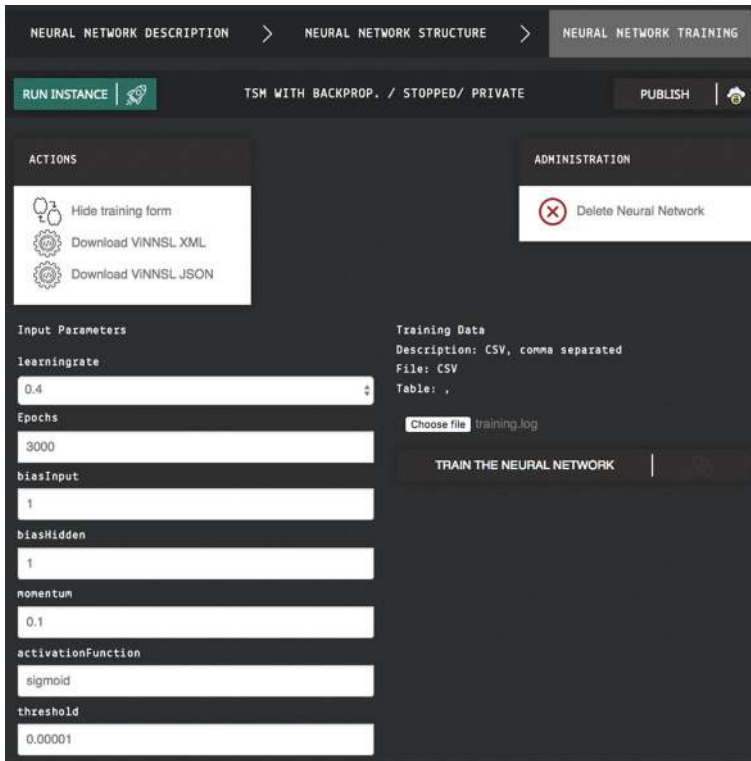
NEURAL NETWORK DESCRIPTION > NEURAL NETWORK STRUCTURE > NEURAL NETWORK TRAINING

RUN INSTANCE

TSM WITH BACKPROP. / STOPPED/ PRIVATE

PUBLISH

ACTIONS

Hide training form

Download ViNNSL XML

Download ViNNSL JSON

ADMINISTRATION

Delete Neural Network

Input Parameters

learningrate

0.4

Epochs

3000

biasInput

1

biasHidden

1

momentum

0.1

activationFunction

sigmoid

threshold

0.00001

Training Data
Description: CSV, comma separated
File: CSV
Table: ,

Choose file training.log

TRAIN THE NEURAL NETWORK